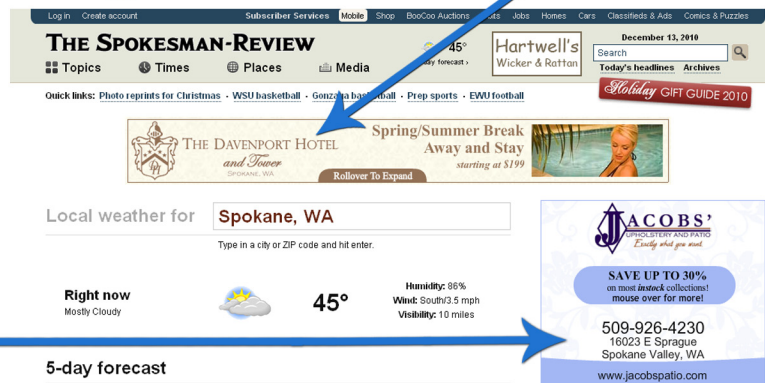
Log in Create account Subscriber Services Mobile Shop BooCoo Auctions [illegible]ts Jobs Homes Cars Classifieds & Ads Comics & Puzzles

THE SPOKESMAN-REVIEW

Topics Times Places Media

45° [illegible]day forecast ›

Hartwell's Wicker & Rattan

December 13, 2010

Search

Today's headlines Archives

Holiday GIFT GUIDE 2010

Quick links: Photo reprints for Christmas · WSU basketball · Gonza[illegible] ba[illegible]ball · Prep sports · EWU football

THE DAVENPORT HOTEL and Tower SPOKANE, WA

Spring/Summer Break Away and Stay starting at $199

Rollover To Expand

Local weather for Spokane, WA

Type in a city or ZIP code and hit enter.

Right now
Mostly Cloudy

45°

Humidity: 86%
Wind: South/3.5 mph
Visibility: 10 miles

5-day forecast

JACOBS' UPHOLSTERY AND PATIO Exactly what you want.

SAVE UP TO 30% on most instock collections! mouse over for more!

509-926-4230
16023 E Sprague
Spokane Valley, WA

www.jacobspatio.com